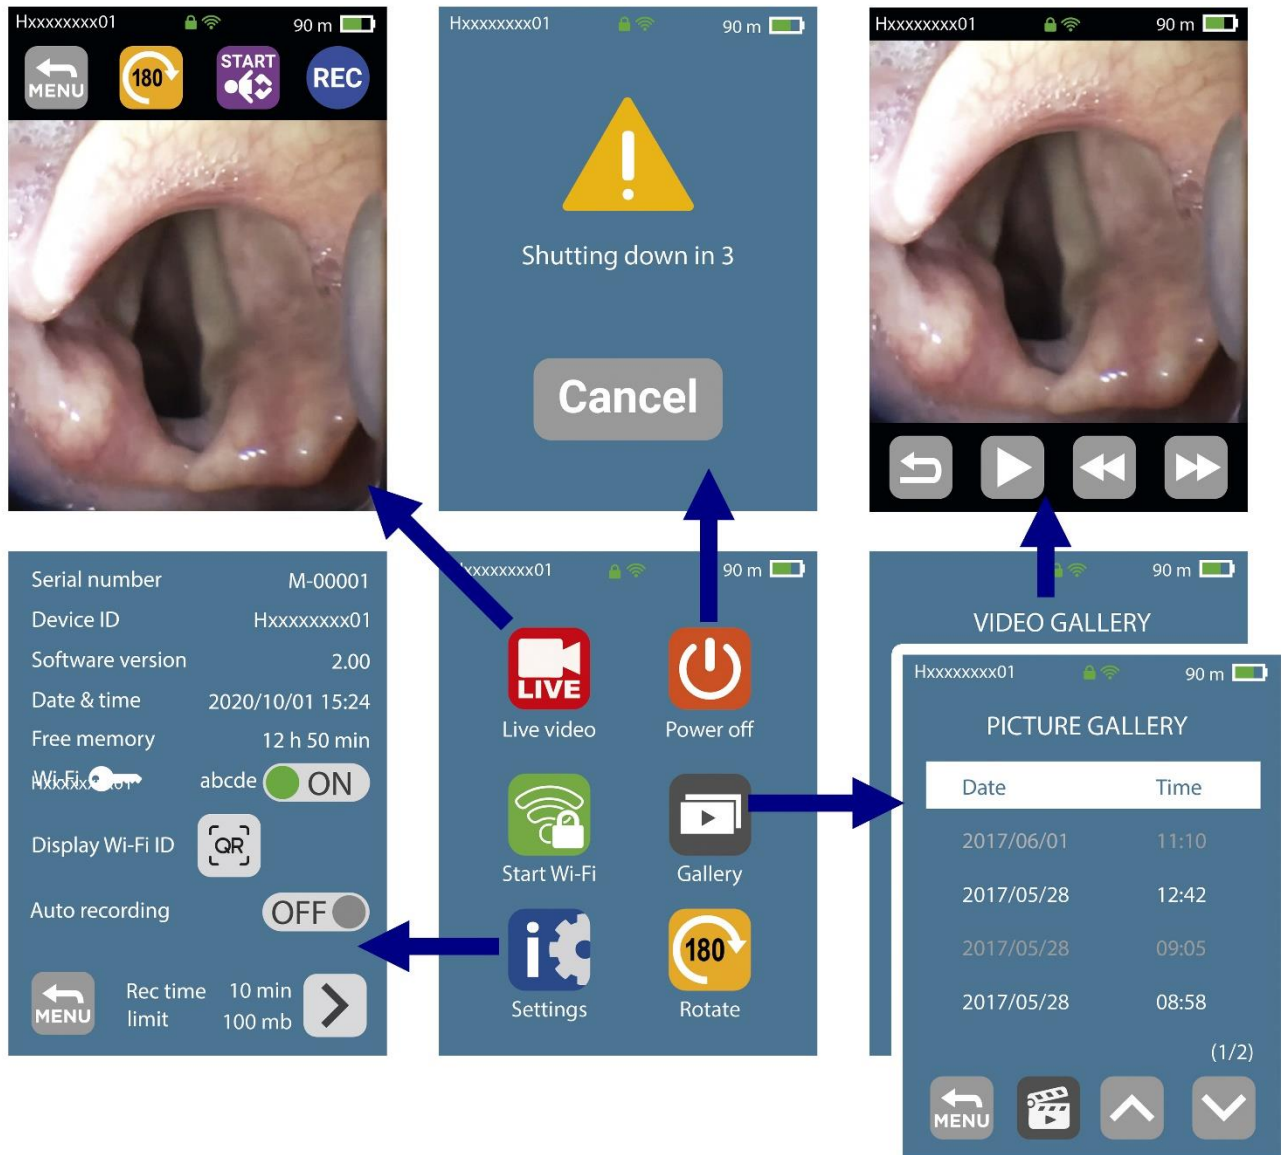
Hxxxxxxxx01 90 m
MENU 180 START REC

Hxxxxxxxx01 90 m
Shutting down in 3
Cancel

Hxxxxxxxx01 90 m

Serial number M-00001
Device ID Hxxxxxxxx01
Software version 2.00
Date & time 2020/10/01 15:24
Free memory 12 h 50 min
Wi-Fi Hxxxxxxxx01 abcde ON
Display Wi-Fi ID QR
Auto recording OFF
MENU Rec time limit 10 min 100 mb

xxxxxxxx01 90 m
LIVE
Live video
Power off
Start Wi-Fi
Gallery
Settings
180
Rotate

90 m
VIDEO GALLERY

Hxxxxxxxx01 90 m
PICTURE GALLERY

| Date | Time |
|---|---|
| 2017/06/01 | 11:10 |
| 2017/05/28 | 12:42 |
| 2017/05/28 | 09:05 |
| 2017/05/28 | 08:58 |

(1/2)
MENU